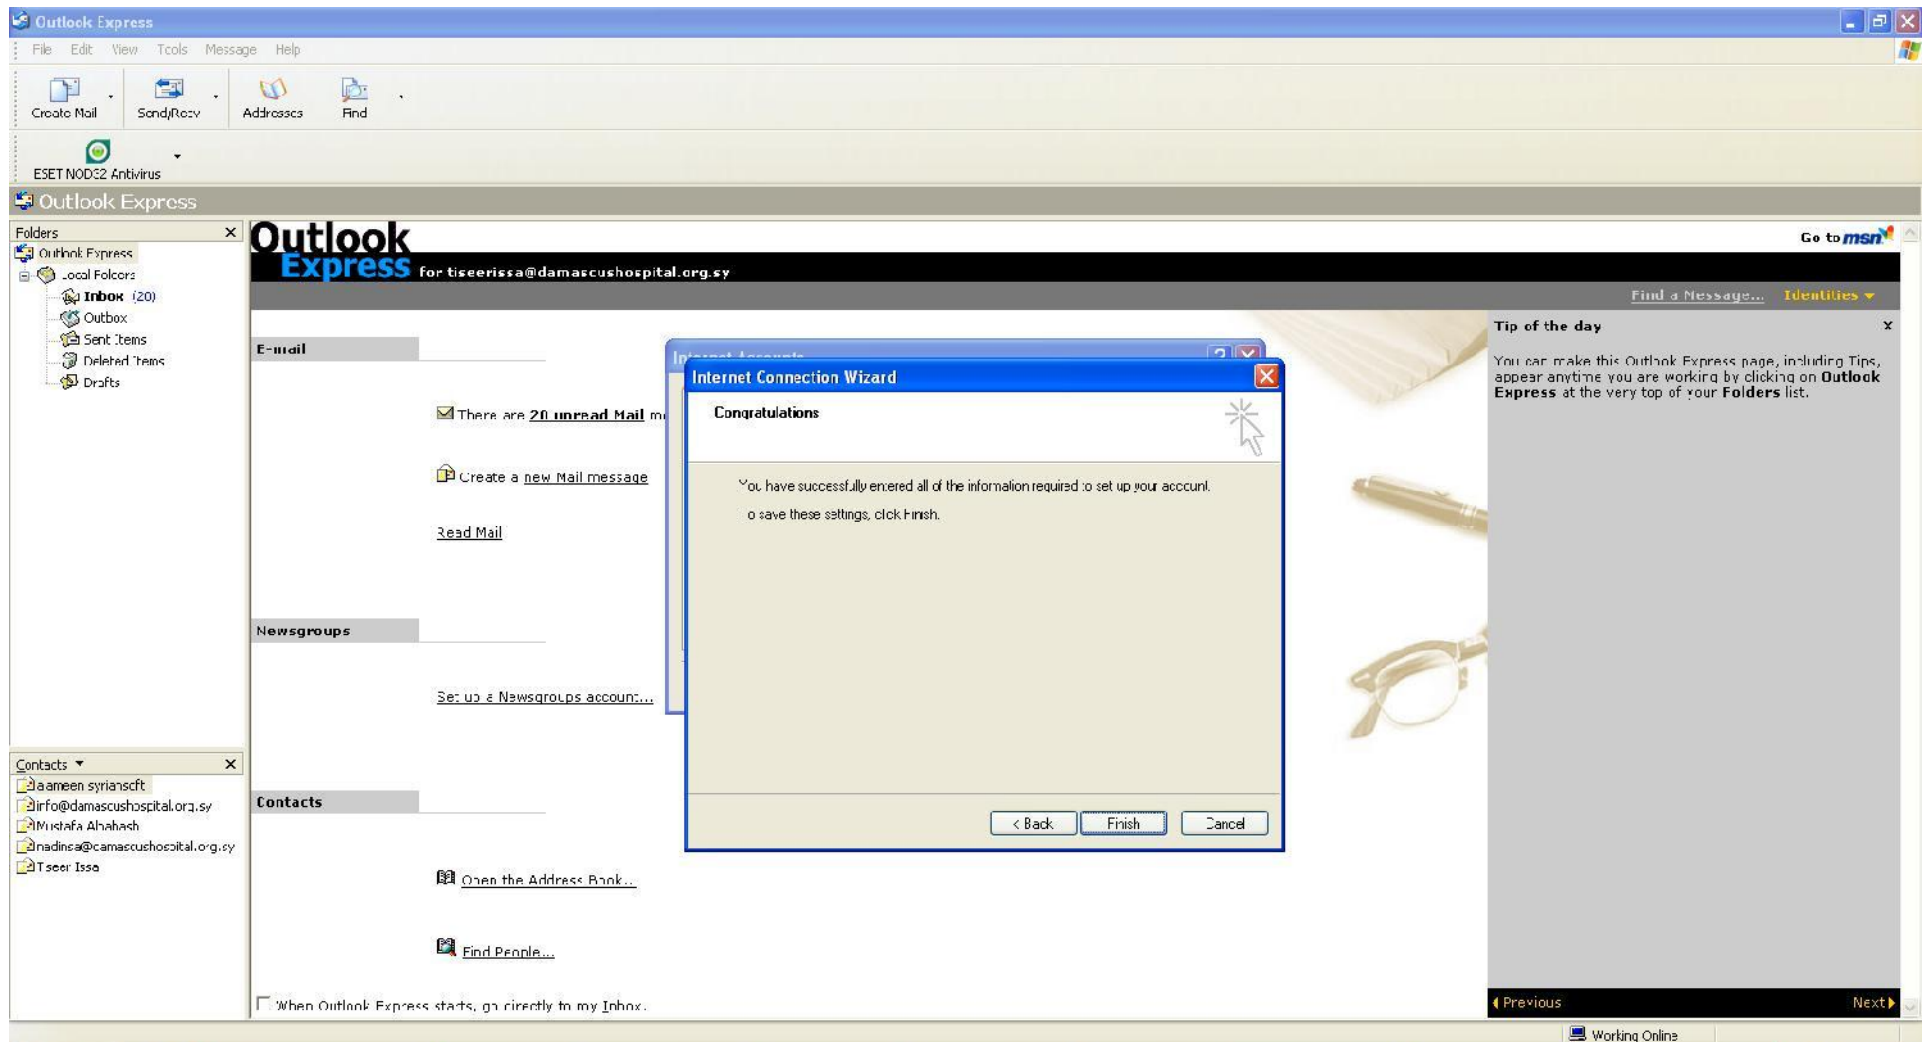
Outlook Express

File Edit View Tools Message Help

Create Mail Send/Recv Addresses Find

ESET NOD32 Antivirus

Outlook Express

Folders

Outlook Express
Local Folders
Inbox (20)
Outbox
Sent Items
Deleted Items
Drafts

Contacts ▼

aameen syriansoft
info@damascushospital.org.sy
Mustafa Alhabash
nadinsa@damascushospital.org.sy
Tseer Issa

Outlook Express for tiseerissa@damascushospital.org.sy

Go to msn

Find a Message... Identities ▼

E-mail

There are 20 unread Mail m

Create a new Mail message

Read Mail

Newsgroups

Set up a Newsgroups account...

Contacts

Open the Address Book...

Find People...

When Outlook Express starts, go directly to my Inbox.

Internet Accounts

Internet Connection Wizard

Congratulations

You have successfully entered all of the information required to set up your account.

To save these settings, click Finish.

< Back Finish Cancel

Tip of the day

You can make this Outlook Express page, including Tips, appear anytime you are working by clicking on Outlook Express at the very top of your Folders list.

Previous Next

Working Online